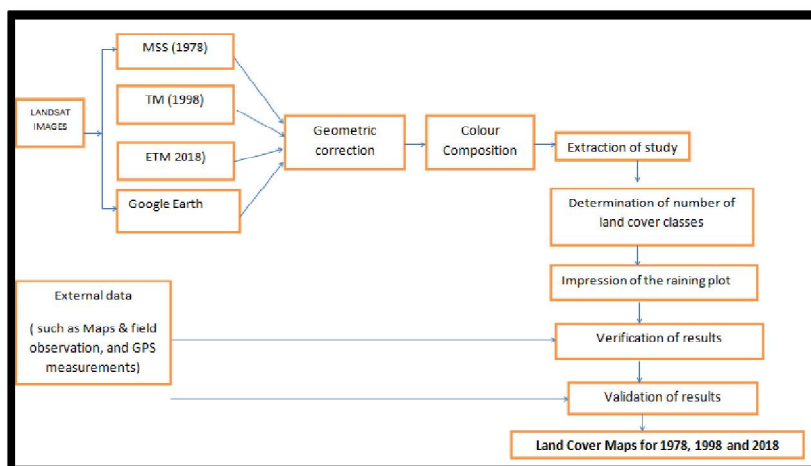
LANDSAT IMAGES

MSS (1978)

TM (1998)

ETM 2018)

Google Earth

Geometric correction

Colour Composition

Extraction of study

Determination of number of land cover classes

Impression of the raining plot

External data

( such as Maps & field observation, and GPS measurements)

Verification of results

Validation of results

Land Cover Maps for 1978, 1998 and 2018